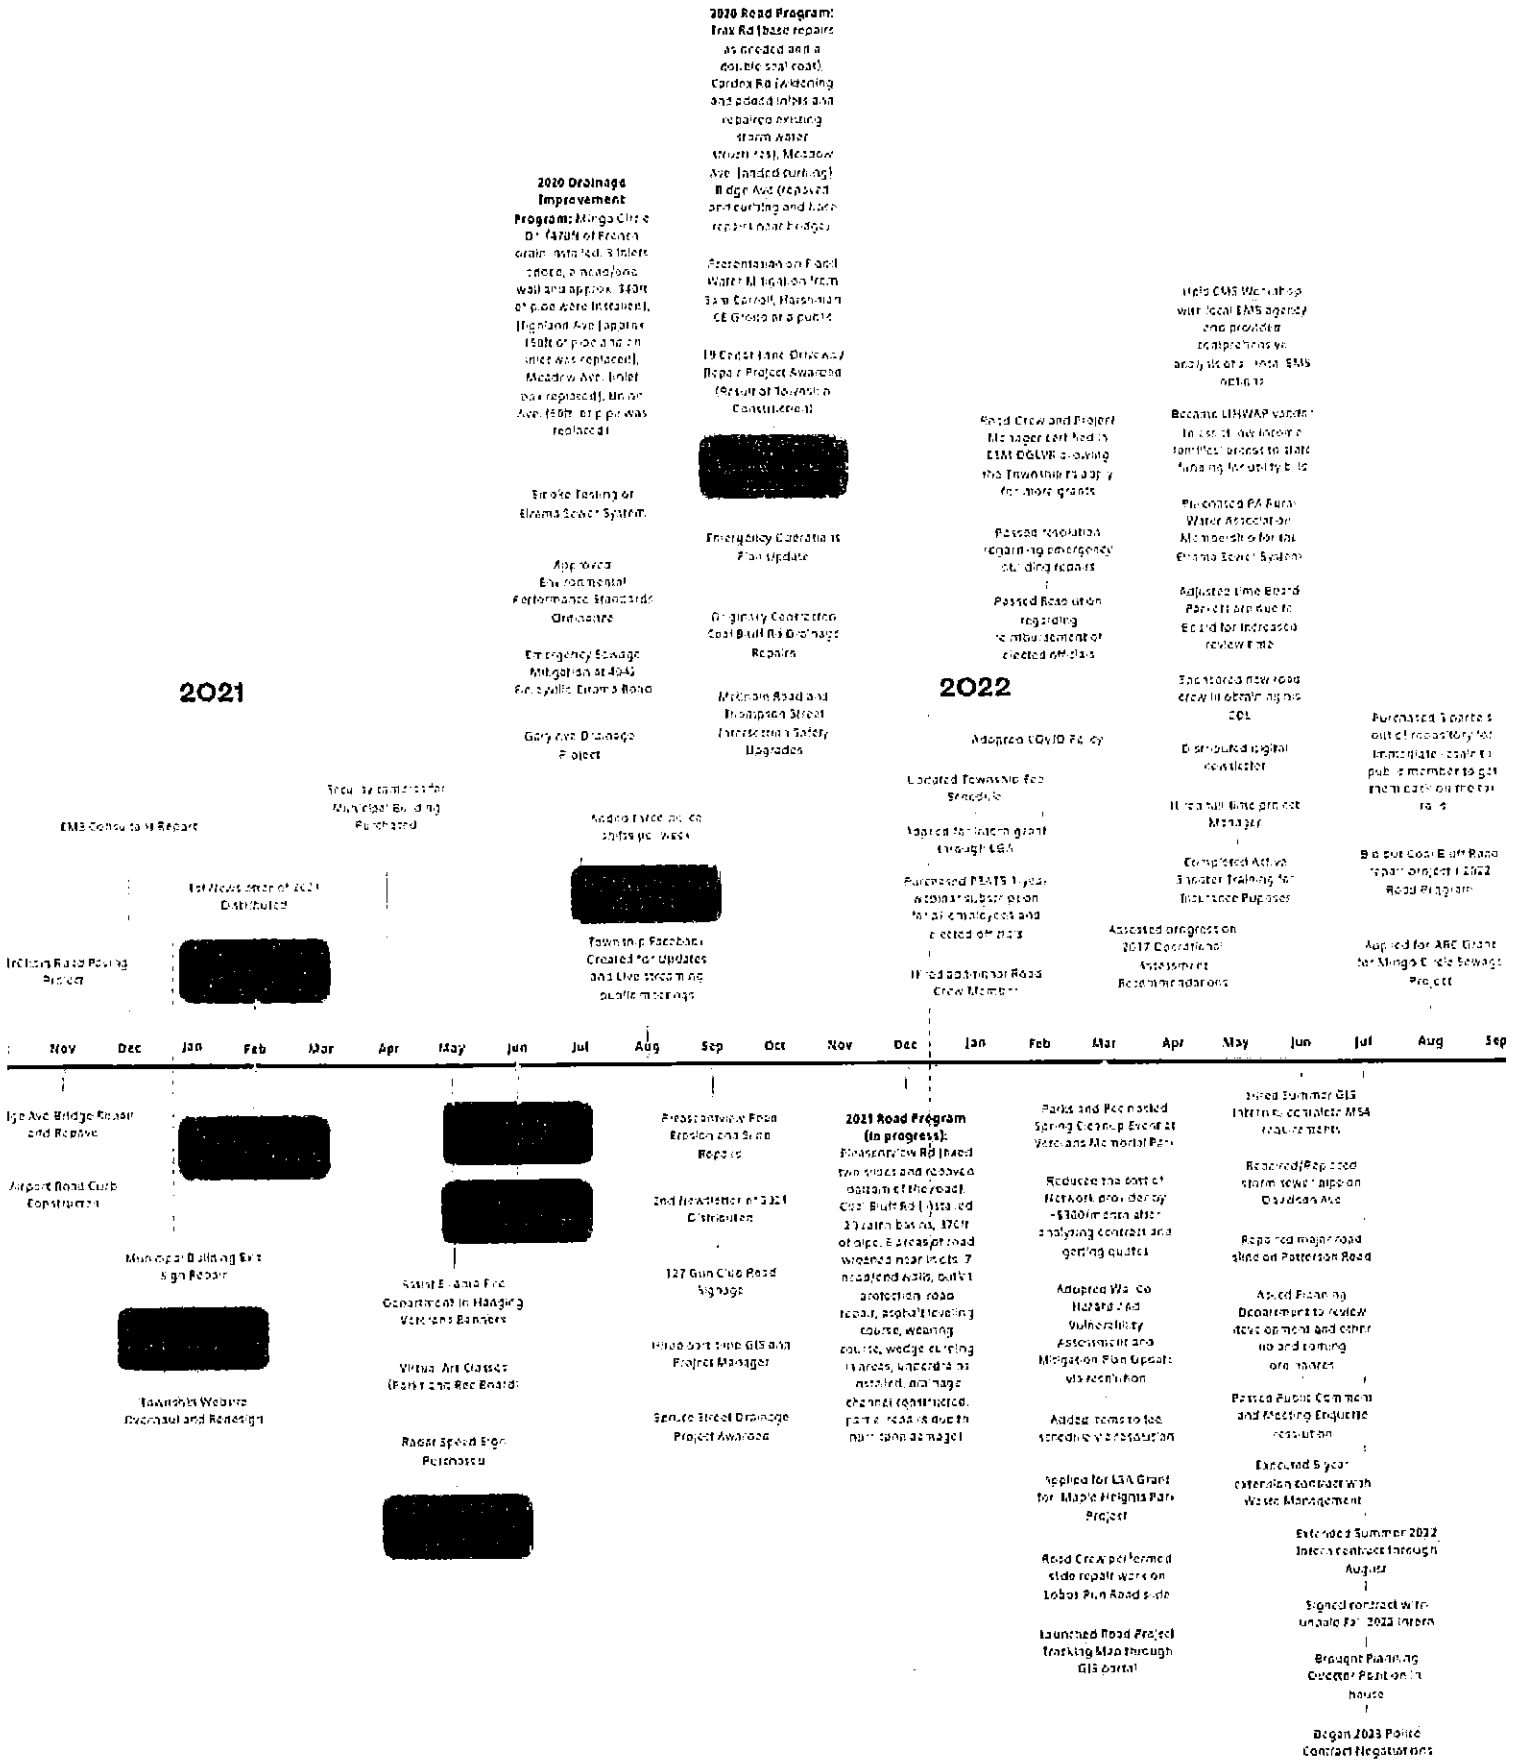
2020 Road Program: Trax Rd (base repairs as needed and a double seal coat), Cardox Rd (widening and added inlets and repaired existing storm water structures), Meadow Ave (added curbing), Ridge Ave (repaved and curbing and bank repairs near bridge)

2020 Drainage Improvement Program: Mingo Circle Dr (470ft of French drain installed, 3 inlets added, a head/end wall and approx. 340ft of pipe were installed), Highland Ave (approx. 150ft of pipe and an inlet was replaced), Meadow Ave (inlet box replaced), Union Ave (50ft of pipe was replaced)

Presentation on Flood Water Mitigation from Sam Carroll, Marshman CE Group at a public

19 Cedar Lane Driveway Repair Project Awarded (Result of Township Construction)

Smoke Testing of Elrama Sewer System

Emergency Operations Plan Update

Approved Environmental Performance Standards Ordinance

Originally Contracted Coal Bluff Rd Drainage Repairs

Emergency Sewage Mitigation at 4045 Fin... Elrama Road

McClain Road and Thompson Street Intersection Safety Upgrades

Gary Ave Drainage Project

2021

Security cameras for Municipal Building Purchased

EMS Consultant Report

Added three public works shifts per week

1st Newsletter of 2021 Distributed

Indians Road Paving Project

Township Facebook Created for Updates and Live streaming public meetings

Held EMS Workshop with local EMS agency and provided comprehensive analysis of all local EMS options

Became LIHWAP vendor to assist low income families' access to state funding for utility bills

Road Crew and Project Manager certified in ESM DGLVR allowing the Township to apply for more grants

Purchased PA Rural Water Association Membership for the Elrama Sewer System

Passed resolution regarding emergency building repairs

Adjusted time board packets are due to Board for increased review time

Passed Resolution regarding reimbursement of elected officials

Sponsored new road crew in obtaining his CDL

2022

Adopted COVID Policy

Purchased 3 parcels out of repository for immediate resale to public member to get them back on the tax rolls

Distributed digital newsletter

Updated Township Fee Schedule

Hired full time project Manager

Applied for intern grant through LGA

Bid out Coal Bluff Road repair project / 2022 Road Program

Completed Active Shooter Training for Insurance Purposes

Purchased PSATS 1-year webinar subscription for all employees and elected officials

Assessed progress on 2017 Operational Assessment Recommendations

Applied for ARC Grant for Mingo Circle Sewage Project

Hired additional Road Crew Member

Nov | Dec | Jan | Feb | Mar | Apr | May | Jun | Jul | Aug | Sep | Oct | Nov | Dec | Jan | Feb | Mar | Apr | May | Jun | Jul | Aug | Sep

...ge Ave Bridge Repair and Repave

Airport Road Curb Construction

Municipal Building Exit Sign Repair

Township Website Overhaul and Redesign

Assist Elrama Fire Department in Hanging Veterans Banners

Virtual Art Classes (Parks and Rec Board)

Radar Speed Sign Purchased

Pleasantview Road Erosion and Slide Repairs

2nd Newsletter of 2021 Distributed

127 Gun Club Road Signage

Hired part time GIS and Project Manager

Spruce Street Drainage Project Awarded

2021 Road Program (in progress): Pleasantview Rd (hard two slides and repaved bottom of the road), Coal Bluff Rd (installed 23 storm basins, 370ft of pipe, 2 areas of road widened near inlets, 7 headend walls, outlet protection, road repair, asphalt leveling course, wearing course, wedge curbing in areas, underdrains installed, drainage channel constructed, parts of road is due to heavy rain damage)

Parks and Rec hosted Spring Cleanup Event at Veterans Memorial Park

Reduced the cost of Network provider by ~$300/month after analyzing contract and getting quotes

Adopted Wa... Co Hazard and Vulnerability Assessment and Mitigation Plan Update via resolution

Added items to fee schedule via resolution

Applied for LSA Grant for Maple Heights Park Project

Road Crew performed slide repair work on Lobos Run Road slide

Launched Road Project Tracking Map through GIS portal

Hired Summer GIS Intern to complete MS4 requirements

Repaired/Replaced storm sewer pipe on Davidson Ave

Repaired major road slide on Patterson Road

Asked Planning Department to review development and other up and coming ordinances

Passed Public Comment and Meeting Etiquette resolution

Executed 5 year extension contract with Waste Management

Extended Summer 2022 Intern contract through August

Signed contract with unpaid Fall 2022 Intern

Brought Planning Director Position in house

Began 2023 Police Contract Negotiations